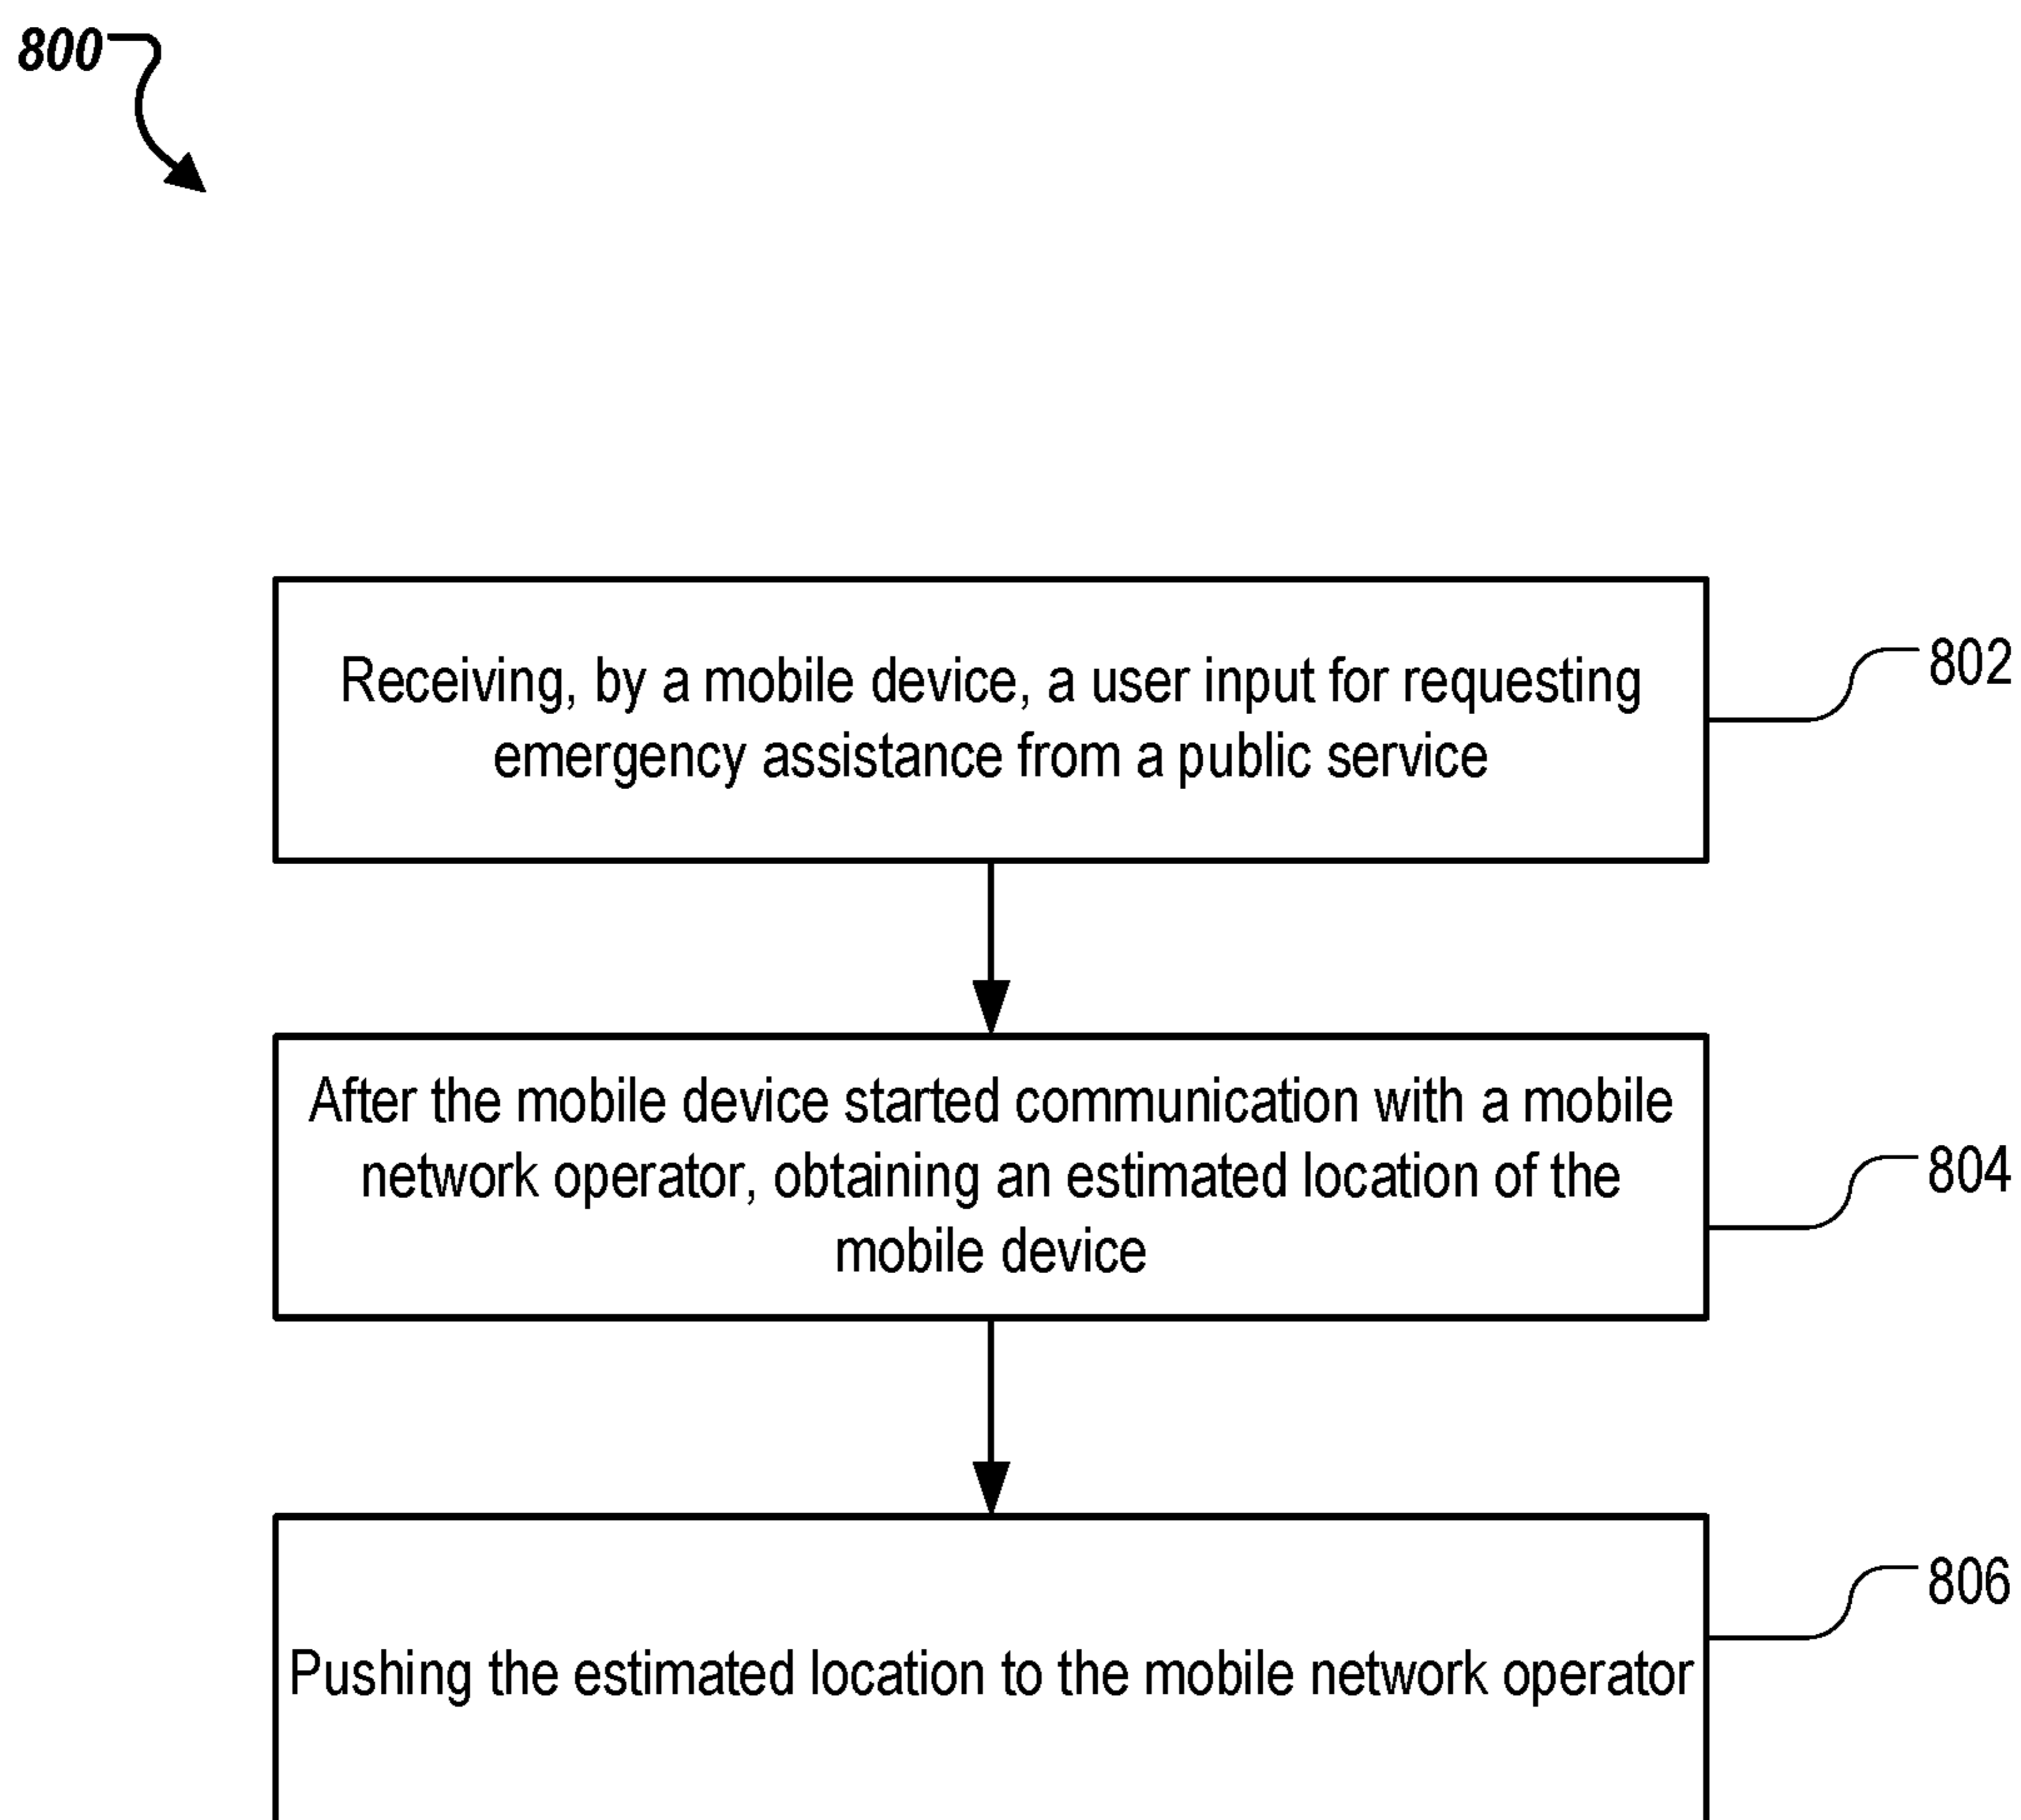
800

Receiving, by a mobile device, a user input for requesting emergency assistance from a public service

802

After the mobile device started communication with a mobile network operator, obtaining an estimated location of the mobile device

804

Pushing the estimated location to the mobile network operator

806